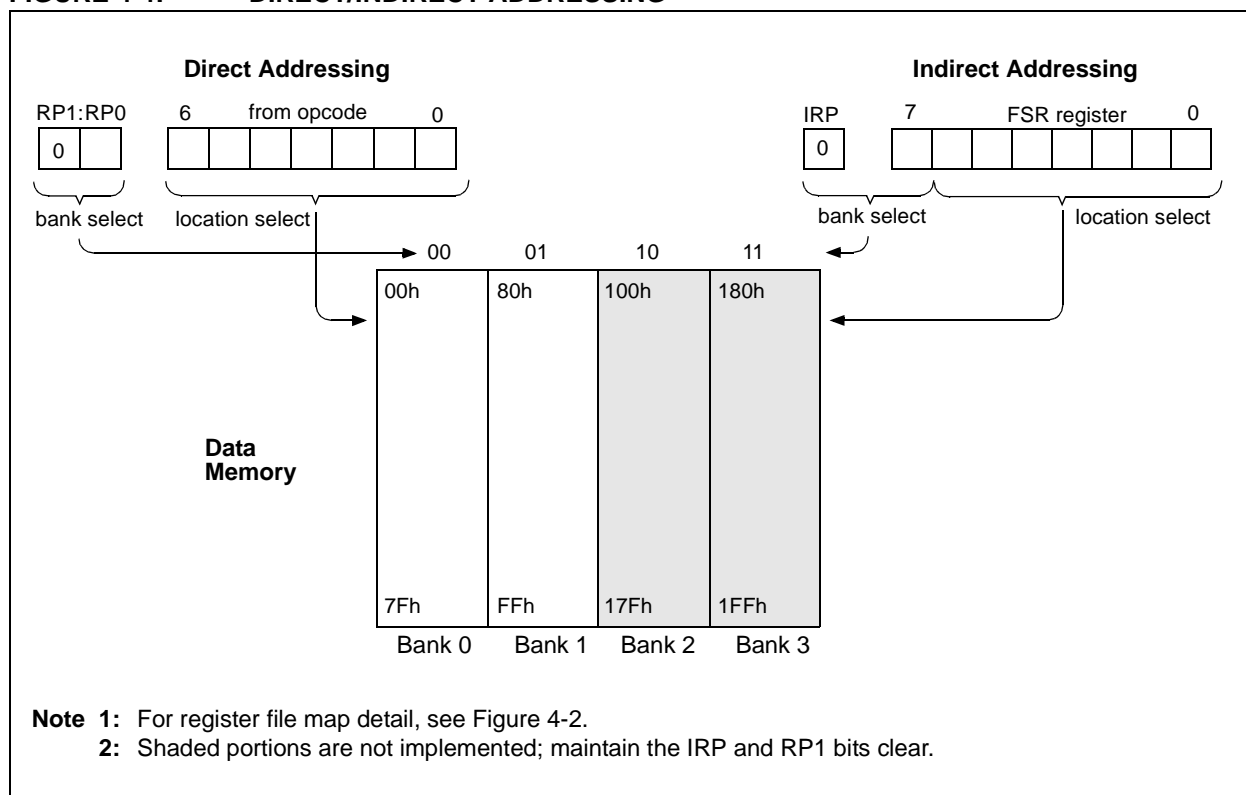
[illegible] DIRECT/INDIRECT ADDRESSING

Direct Addressing

RP1:RP0 6 from opcode 0

0

bank select location select

Indirect Addressing

IRP 7 FSR register 0

0

bank select location select

00 01 10 11

00h 80h 100h 180h

Data Memory

7Fh FFh 17Fh 1FFh

Bank 0 Bank 1 Bank 2 Bank 3

Note 1: For register file map detail, see Figure 4-2.
2: Shaded portions are not implemented; maintain the IRP and RP1 bits clear.